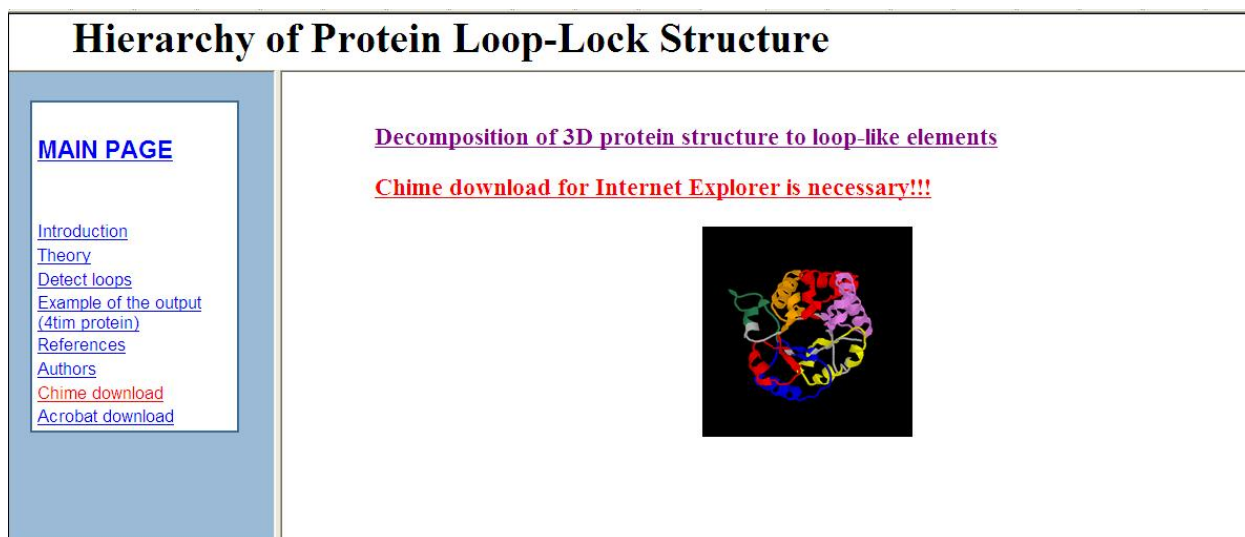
Hierarchy of Protein Loop-Lock Structure

MAIN PAGE

Introduction
Theory
Detect loops
Example of the output (4tim protein)
References
Authors
Chime download
Acrobat download

Decomposition of 3D protein structure to loop-like elements

Chime download for Internet Explorer is necessary!!!